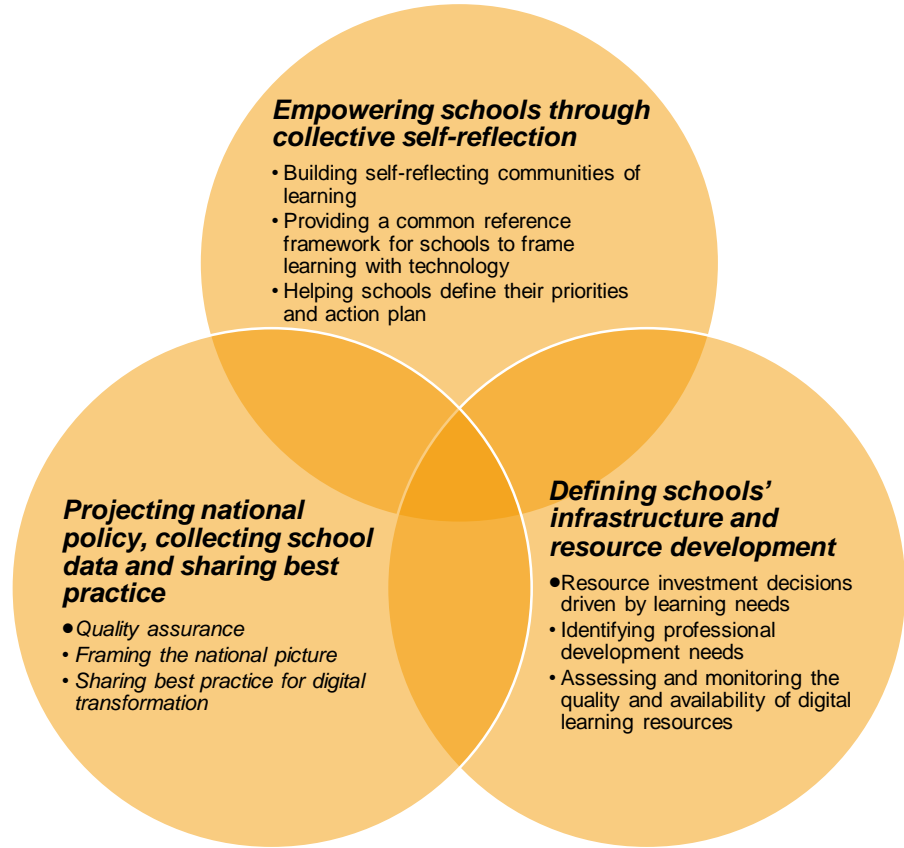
**Empowering schools through collective self-reflection**

• Building self-reflecting communities of learning
• Providing a common reference framework for schools to frame learning with technology
• Helping schools define their priorities and action plan

**Projecting national policy, collecting school data and sharing best practice**

• Quality assurance
• Framing the national picture
• Sharing best practice for digital transformation

**Defining schools' infrastructure and resource development**

• Resource investment decisions driven by learning needs
• Identifying professional development needs
• Assessing and monitoring the quality and availability of digital learning resources